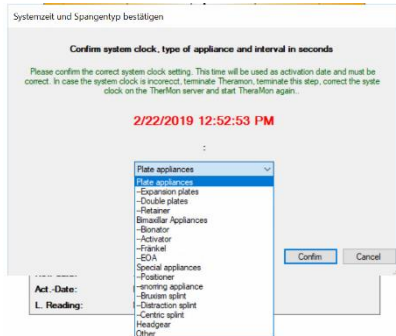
Systemzeit und Spangentyp bestätigen

Confirm system clock, type of appliance and interval in seconds

Please confirm the correct system clock setting. This time will be used as activation date and must be correct. In case the system clock is incorrect, terminate Theramon, terminate this step, correct the syste clock on the TherMon server and start TheraMon again..

2/22/2019 12:52:53 PM

:

Plate appliances

Plate appliances
--Expansion plates
--Double plates
--Retainer
Bimaxillar Appliances
--Bionator
--Activator
--Fränkel
--EOA
Special appliances
--Positioner
--snorring appliance
--Bruxism splint
--Distraction splint
--Centric splint
Headgear
Other

Confim

Cancel

Act.-Date:

L. Reading: